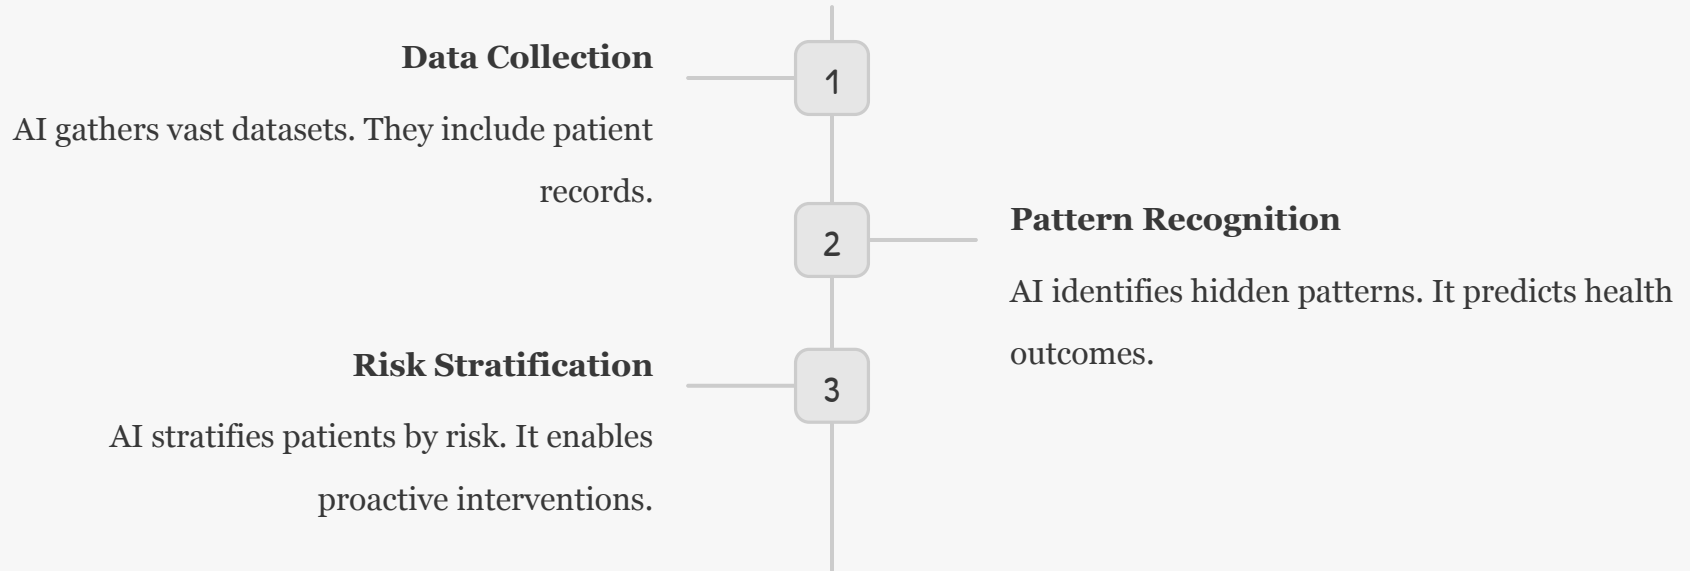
Data Collection

1

AI gathers vast datasets. They include patient records.

2

Pattern Recognition

AI identifies hidden patterns. It predicts health outcomes.

Risk Stratification

3

AI stratifies patients by risk. It enables proactive interventions.